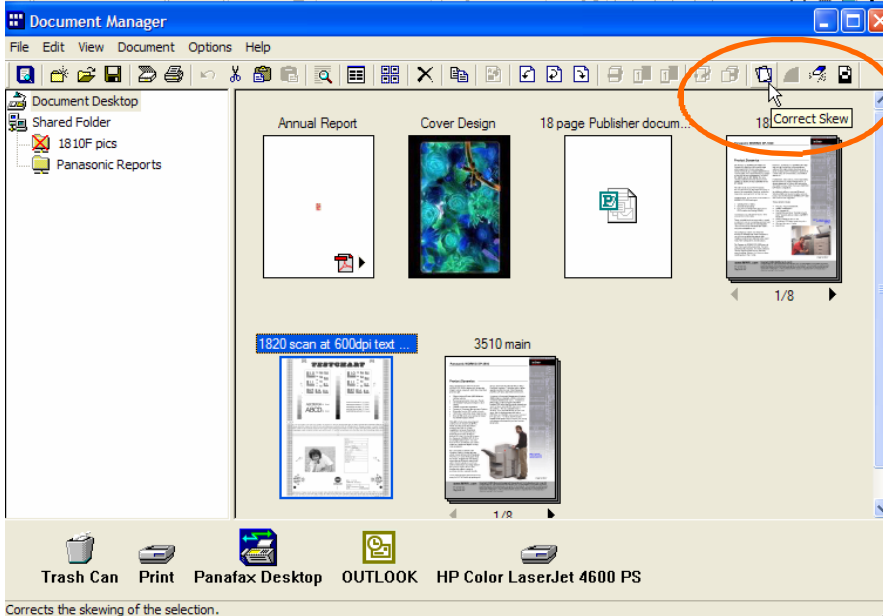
Document Manager

File Edit View Document Options Help

Correct Skew

Document Desktop
Shared Folder
1810F pics
Panasonic Reports

Annual Report
Cover Design
18 page Publisher docum...
18

1/8

1820 scan at 600dpi text ...
3510 main

1/8

Trash Can
Print
Panafax Desktop
OUTLOOK
HP Color LaserJet 4600 PS

Corrects the skewing of the selection.